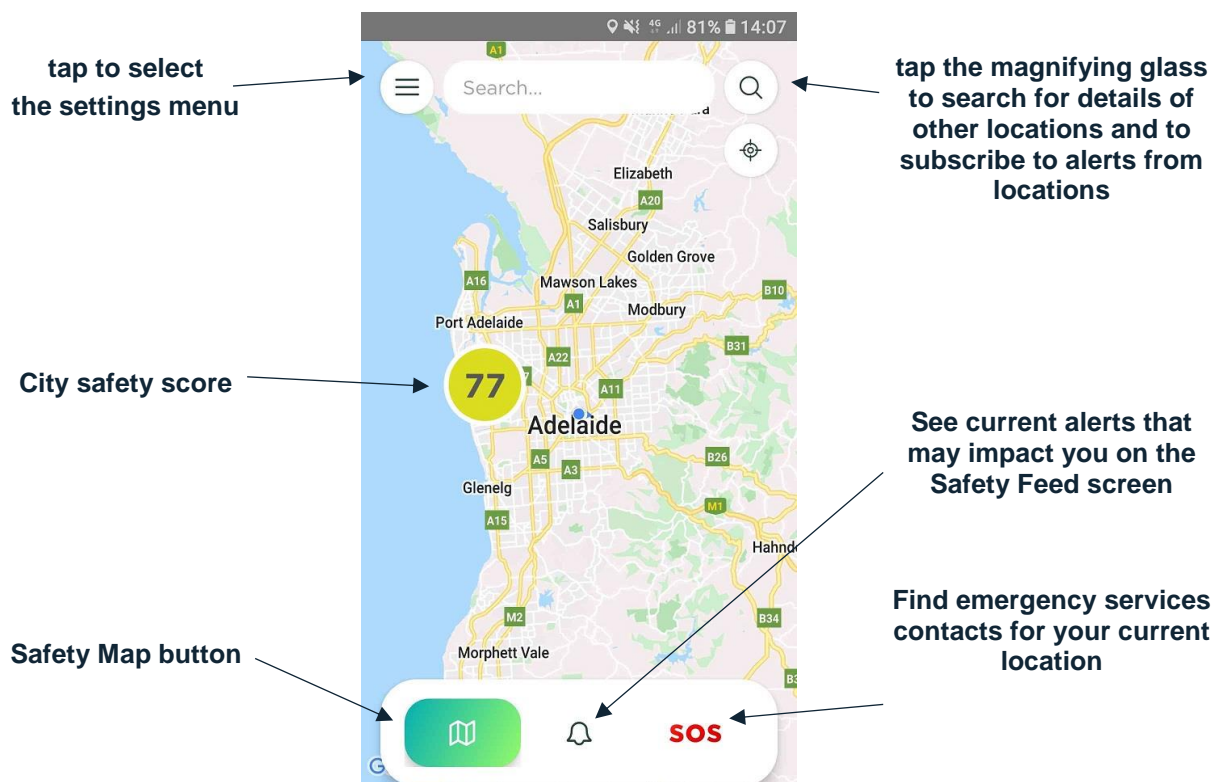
tap to select the settings menu

81% 14:07

Search...

tap the magnifying glass to search for details of other locations and to subscribe to alerts from locations

A1
Elizabeth
A20
Salisbury
Golden Grove
A16
Mawson Lakes
B10
A1
Modbury
Port Adelaide
A22
B31
City safety score
77
A11
Adelaide
See current alerts that may impact you on the Safety Feed screen
A5
A3
B26
Glenelg
M1
A15
Hahnd
M2
B34
Morphett Vale
B3

Find emergency services contacts for your current location

Safety Map button

SOS